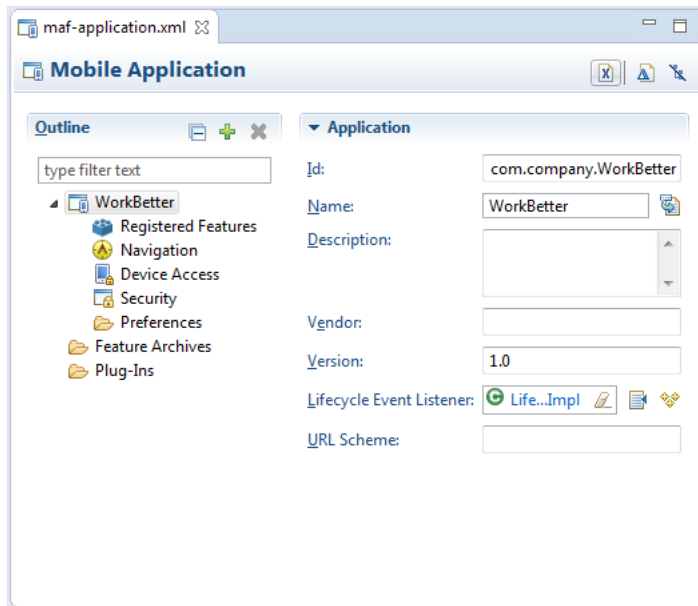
maf-application.xml

Mobile Application

Outline

type filter text

WorkBetter
Registered Features
Navigation
Device Access
Security
Preferences
Feature Archives
Plug-Ins

Application

Id: com.company.WorkBetter

Name: WorkBetter

Description:

Vendor:

Version: 1.0

Lifecycle Event Listener: Life...Impl

URL Scheme: